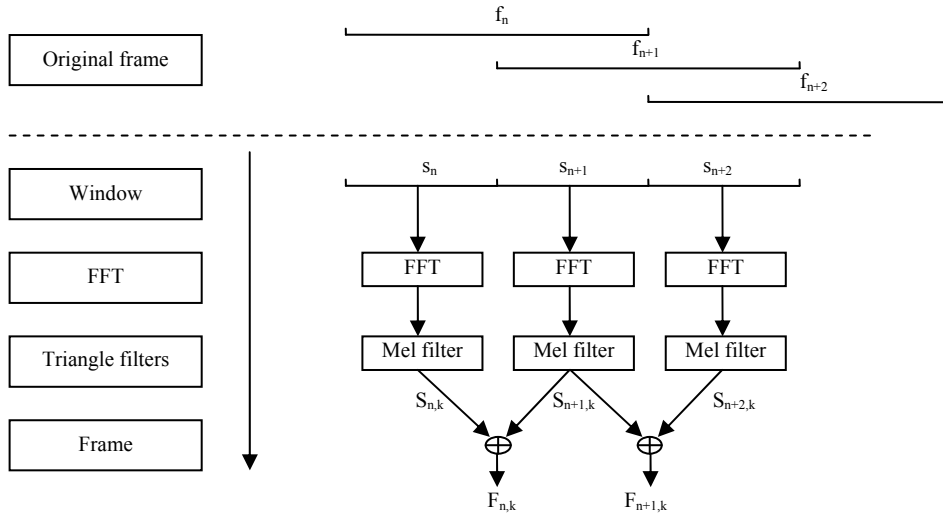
Original frame

$f_n$

$f_{n+1}$

$f_{n+2}$

Window

$s_n$ $s_{n+1}$ $s_{n+2}$

FFT

FFT FFT FFT

Triangle filters

Mel filter Mel filter Mel filter

$S_{n,k}$ $S_{n+1,k}$ $S_{n+2,k}$

Frame

$F_{n,k}$ $F_{n+1,k}$